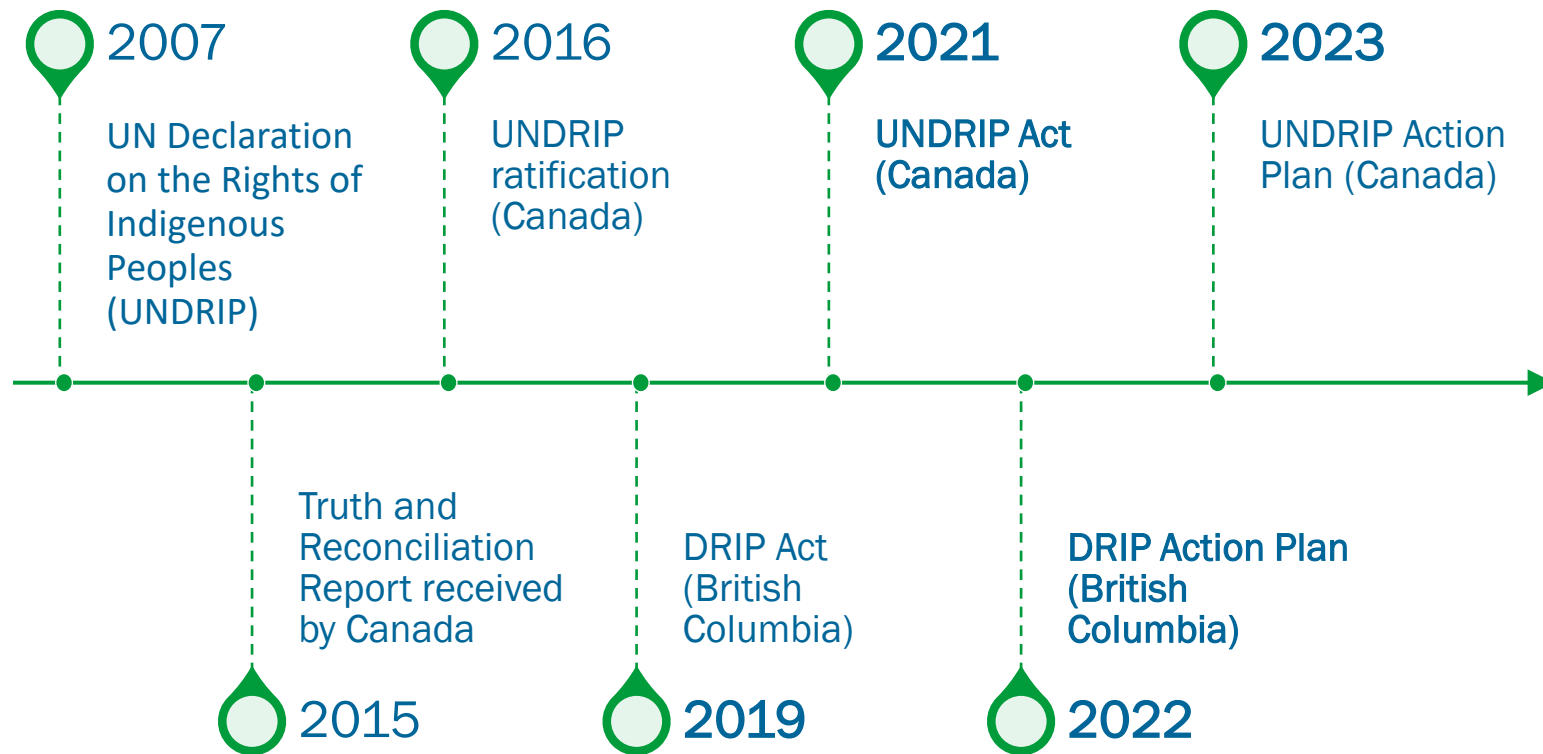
2007

UN Declaration on the Rights of Indigenous Peoples (UNDRIP)

2016

UNDRIP ratification (Canada)

2021

UNDRIP Act (Canada)

2023

UNDRIP Action Plan (Canada)

Truth and Reconciliation Report received by Canada

2015

DRIP Act (British Columbia)

2019

DRIP Action Plan (British Columbia)

2022